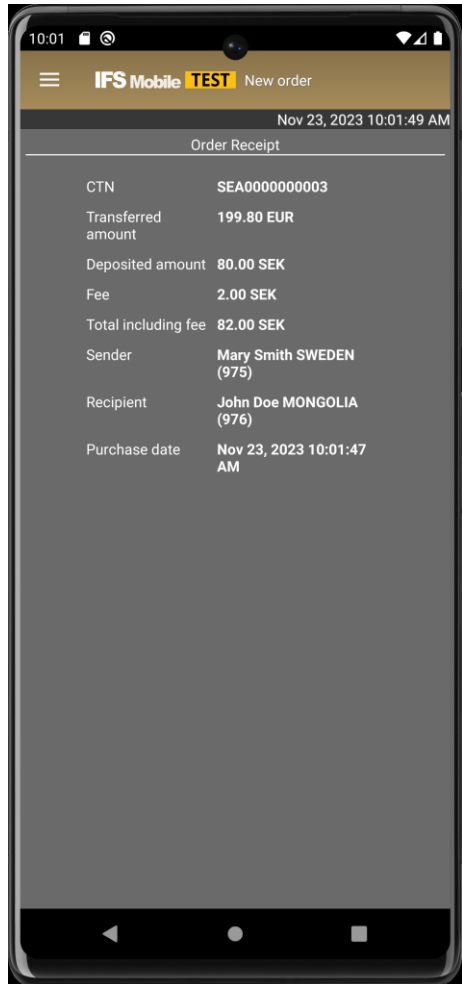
10:01

IFS Mobile TEST New order

Nov 23, 2023 10:01:49 AM

Order Receipt

| | |
|---|---|
| CTN | SEA0000000003 |
| Transferred amount | 199.80 EUR |
| Deposited amount | 80.00 SEK |
| Fee | 2.00 SEK |
| Total including fee | 82.00 SEK |
| Sender | Mary Smith SWEDEN (975) |
| Recipient | John Doe MONGOLIA (976) |
| Purchase date | Nov 23, 2023 10:01:47 AM |